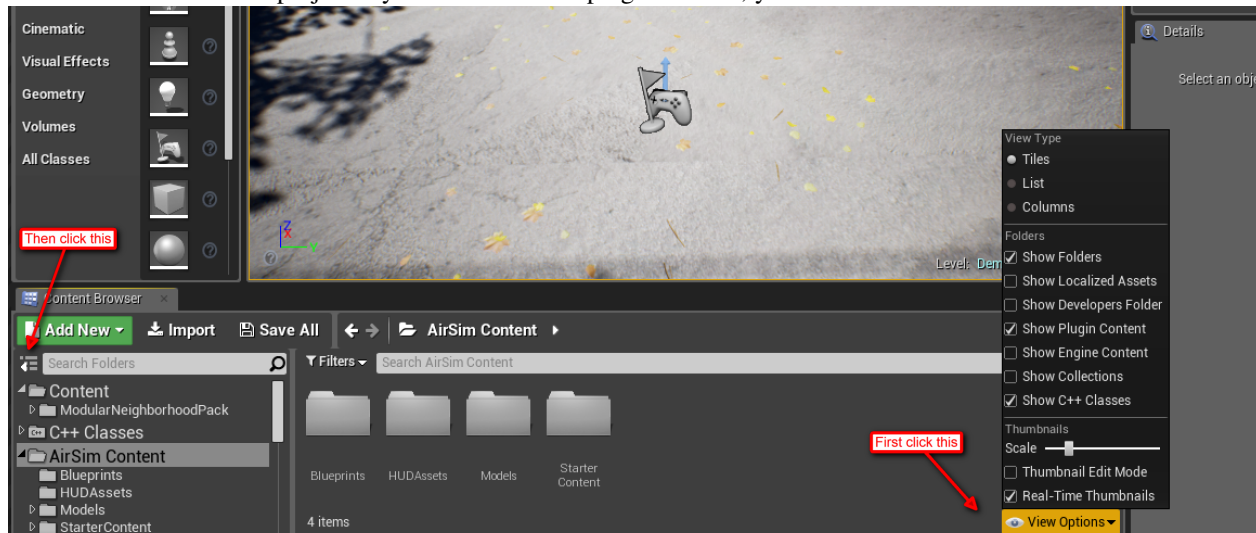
Cinematic
Visual Effects
Geometry
Volumes
All Classes

Then click this

Level: Dem

Details
Select an obj

View Type
Tiles
List
Columns
Folders
Show Folders
Show Localized Assets
Show Developers Folder
Show Plugin Content
Show Engine Content
Show Collections
Show C++ Classes
Thumbnails
Scale
Thumbnail Edit Mode
Real-Time Thumbnails

Content Browser
Add New
Import
Save All
AirSim Content
Search Folders
Filters
Search AirSim Content
Content
ModularNeighborhoodPack
C++ Classes
AirSim Content
Blueprints
HUDAssets
Models
StarterContent

Blueprints
HUDAssets
Models
Starter Content

4 items

First click this

View Options